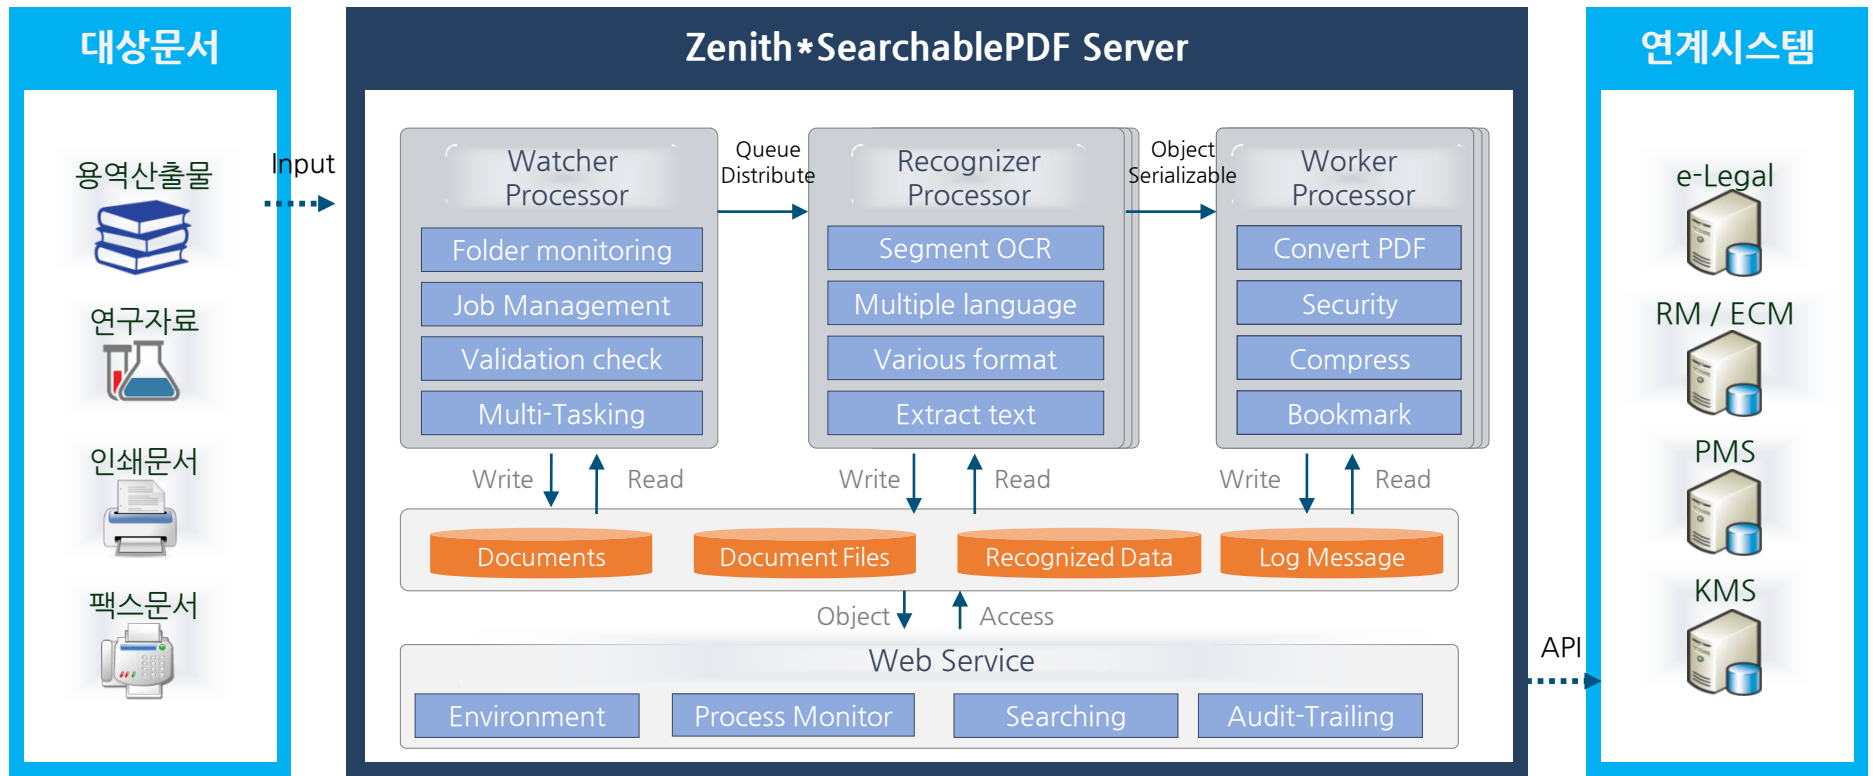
대상문서

용역산출물

연구자료

인쇄문서

팩스문서

Input

Zenith*SearchablePDF Server

Watcher Processor

Folder monitoring

Job Management

Validation check

Multi-Tasking

Queue Distribute

Recognizer Processor

Segment OCR

Multiple language

Various format

Extract text

Object Serializable

Worker Processor

Convert PDF

Security

Compress

Bookmark

Write Read Write Read Write Read

Documents Document Files Recognized Data Log Message

Object Access

Web Service

Environment Process Monitor Searching Audit-Trailing

API

연계시스템

e-Legal

RM / ECM

PMS

KMS